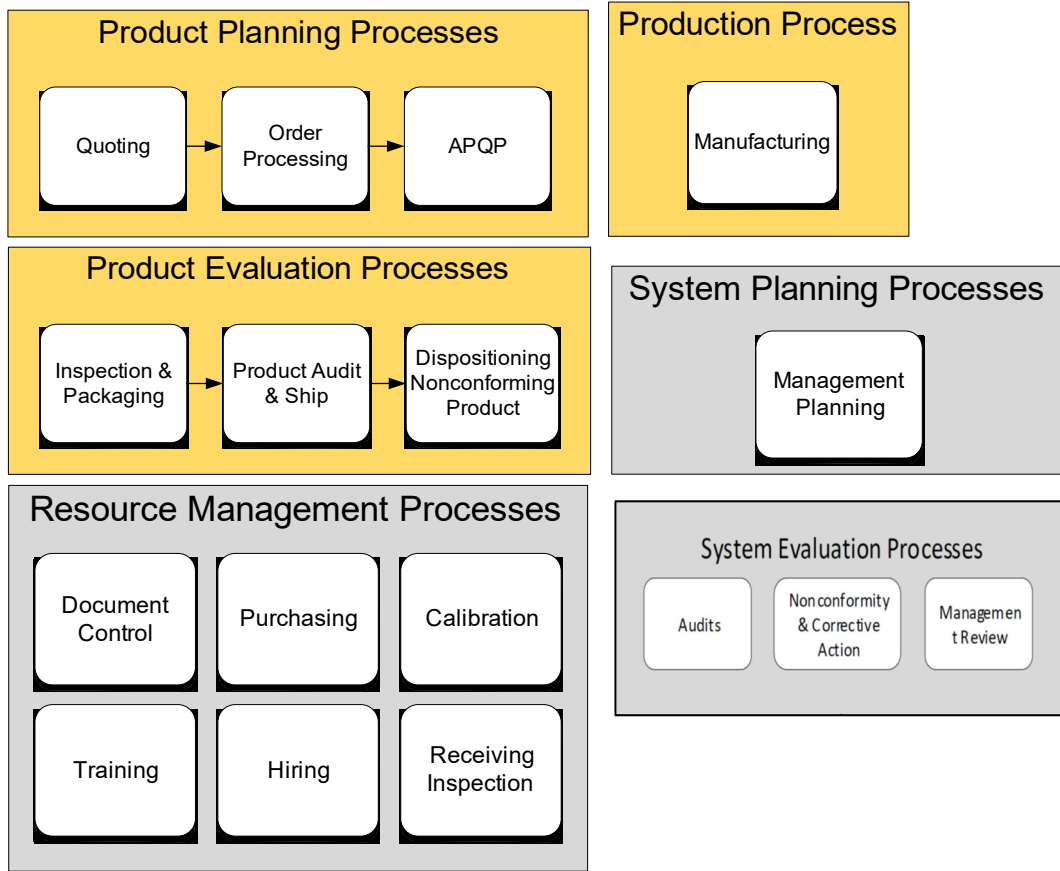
Product Planning Processes

Quoting

Order Processing

APQP

Production Process

Manufacturing

Product Evaluation Processes

Inspection & Packaging

Product Audit & Ship

Dispositioning Nonconforming Product

System Planning Processes

Management Planning

Resource Management Processes

Document Control

Purchasing

Calibration

Training

Hiring

Receiving Inspection

System Evaluation Processes

Audits

Nonconformity & Corrective Action

Managemen t Review